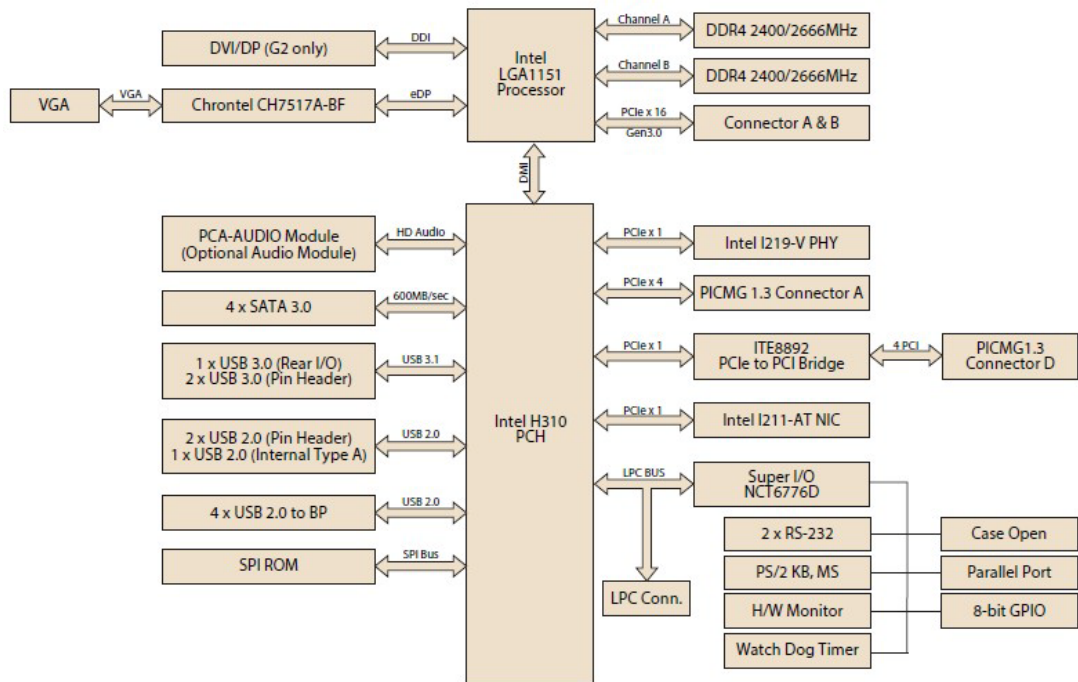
DVI/DP (G2 only)

DDI

VGA

VGA

Chrontel CH7517A-BF

eDP

Intel LGA1151 Processor

Channel A

DDR4 2400/2666MHz

Channel B

DDR4 2400/2666MHz

PCIe x 16
Gen3.0

Connector A & B

DMI

PCA-AUDIO Module
(Optional Audio Module)

HD Audio

4 x SATA 3.0

600MB/sec

1 x USB 3.0 (Rear I/O)
2 x USB 3.0 (Pin Header)

USB 3.1

2 x USB 2.0 (Pin Header)
1 x USB 2.0 (Internal Type A)

USB 2.0

4 x USB 2.0 to BP

USB 2.0

SPI ROM

SPI Bus

Intel H310 PCH

PCIe x 1

Intel I219-V PHY

PCIe x 4

PICMG 1.3 Connector A

PCIe x 1

ITE8892
PCIe to PCI Bridge

4 PCI

PICMG1.3
Connector D

PCIe x 1

Intel I211-AT NIC

LPC BUS

Super I/O
NCT6776D

LPC Conn.

2 x RS-232

Case Open

PS/2 KB, MS

Parallel Port

H/W Monitor

8-bit GPIO

Watch Dog Timer